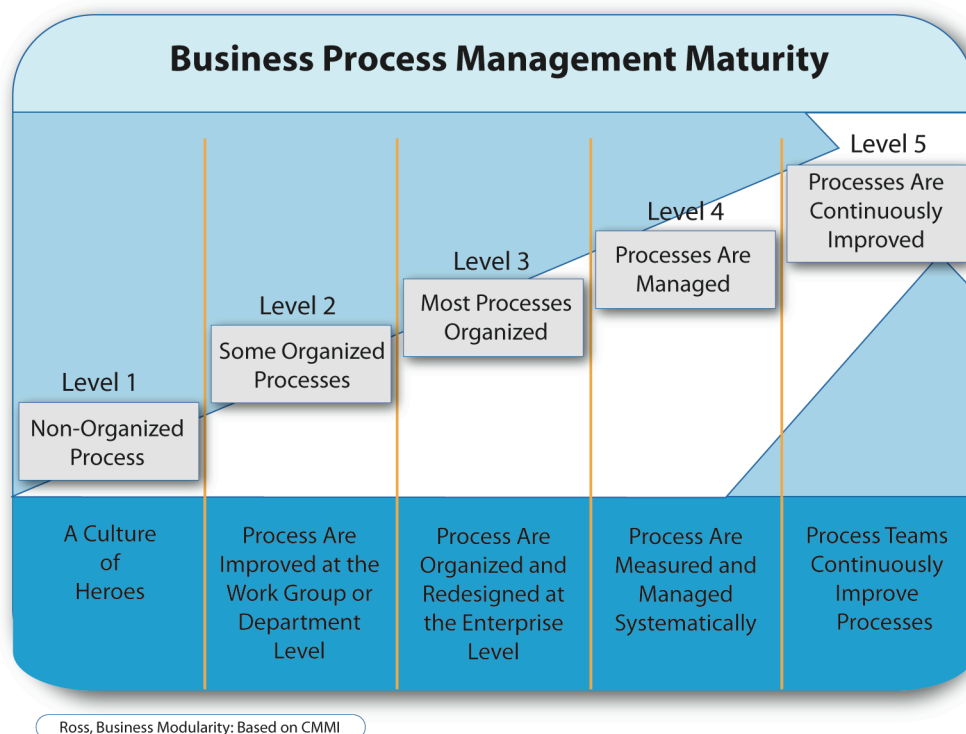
Business Process Management Maturity

Level 1
Non-Organized Process

Level 2
Some Organized Processes

Level 3
Most Processes Organized

Level 4
Processes Are Managed

Level 5
Processes Are Continuously Improved

A Culture of Heroes

Process Are Improved at the Work Group or Department Level

Process Are Organized and Redesigned at the Enterprise Level

Process Are Measured and Managed Systematically

Process Teams Continuously Improve Processes

Ross, Business Modularity: Based on CMMI